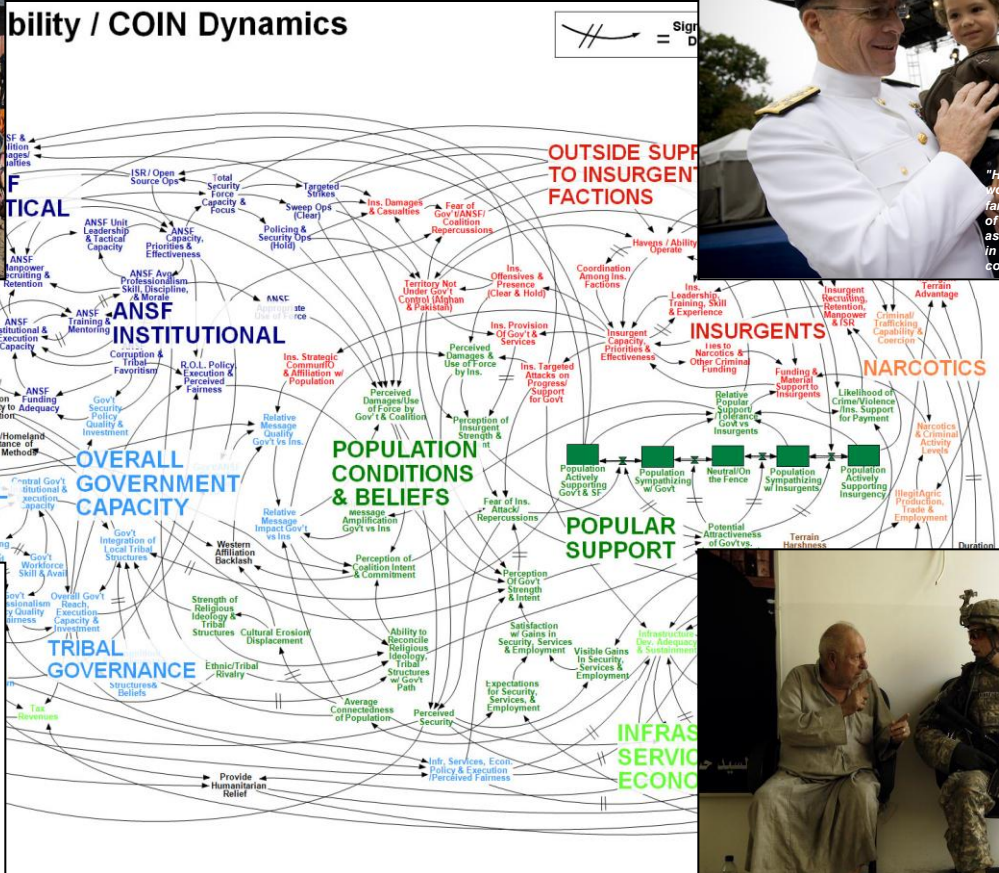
bility / COIN Dynamics

= Sign D

ANSF & ...ition ...ages/ ...alties

F ...TICAL

ISR / Open Source Ops

Total Security Force Capacity & Focus

Targeted Strikes

Sweep Ops (Clear)

Policing & Security Ops (Hold)

Ins. Damages & Casualties

Fear of Gov't/ANSF/ Coalition Repercussions

OUTSIDE SUPP... TO INSURGENT FACTIONS

ANSF Unit Leadership & Tactical Capacity

ANSF Capacity, Priorities & Effectiveness

ANSF Manpower Recruiting & Retention

ANSF Avg. Professionalism Skill, Discipline, & Morale

ANSF Training & Mentoring

ANSF INSTITUTIONAL

ANSF Appropriate Use of Force

...itutional & Execution Capacity

Corruption & Tribal Favoritism

R.O.L. Policy Execution & Perceived Fairness

ANSF Funding Adequacy

Gov't Security Policy Quality & Investment

/Homeland ...ance of Methods

OVERALL GOVERNMENT CAPACITY

Central Gov't Institutional & Execution Capacity

Gov't Workforce Skill & Avail

Gov't ...ssionalism ...y Quality ...airness

Overall Gov't Reach, Execution Capacity & Investment

Gov't Integration of Local Tribal Structures

TRIBAL GOVERNANCE

Structures & Beliefs

Tax Revenues

Territory Not Under Gov't Control (Afghan & Pakistan)

Ins. Offensives & Presence (Clear & Hold)

Havens / Ability Operate

Coordination Among Ins. Factions

Ins. Leadership, Training, Skill & Experience

Insurgent Recruiting, Retention, Manpower & ISR

Criminal/ Trafficking Capability & Coercion

Terrain Advantage

Ins. Provision Of Gov't & Services

Insurgent Capacity, Priorities & Effectiveness

INSURGENTS

Ties to Narcotics & Other Criminal Funding

Funding & Material Support to Insurgents

NARCOTICS

Ins. Strategic Comms/IO & Affiliation w/ Population

Perceived Damages & Use of Force by Ins.

Ins. Targeted Attacks on Progress/ Support for Govt

Perceived Damages/Use of Force by Gov't & Coalition

Perception of Insurgent Strength & Intent

Relative Message Quality Gov't Vs Ins.

POPULATION CONDITIONS & BELIEFS

Relative Popular Support/ Tolerance Govt vs Insurgents

Likelihood of Crime/Violence /Ins. Support for Payment

Narcotics & Criminal Activity Levels

Population Actively Supporting Govt & SF

Population Sympathizing w/ Govt

Neutral/On the Fence

Population Sympathizing w/ Insurgents

Population Actively Supporting Insurgency

Illegit/Agric Production, Trade & Employment

Relative Message Impact Gov't vs Ins

Message Amplification Gov't vs Ins

Fear of Ins. Attack/ Repercussions

POPULAR SUPPORT

Potential Attractiveness of Gov't vs.

Terrain Harshness

Duration

Western Affiliation Backlash

Perception of Coalition Intent & Commitment

Perception Of Gov't Strength & Intent

Strength of Religious Ideology & Tribal Structures

Cultural Erosion/ Displacement

Ability to Reconcile Religious Ideology, Tribal Structures w/ Gov't Path

Satisfaction w/ Gains in Security, Services & Employment

Visible Gains In Security, Services & Employment

Infrastructure Dev. Adequacy & Sustainment

Ethnic/Tribal Rivalry

Average Connectedness of Population

Perceived Security

Expectations for Security, Services, & Employment

INFRAS... SERVIC... ECONO...

Provide Humanitarian Relief

Infr, Services, Econ. Policy & Execution /Perceived Fairness

"H... wo... far... of... as... in... co...